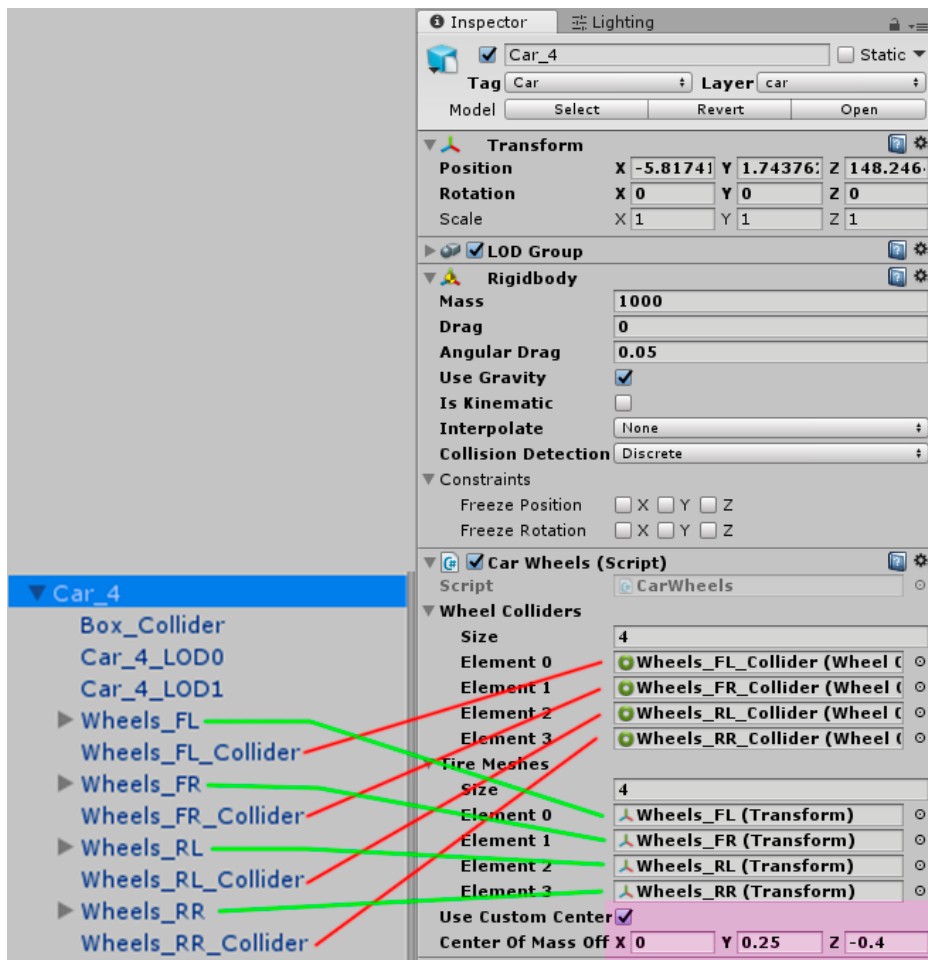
Car_4
Box_Collider
Car_4_LOD0
Car_4_LOD1
Wheels_FL
Wheels_FL_Collider
Wheels_FR
Wheels_FR_Collider
Wheels_RL
Wheels_RL_Collider
Wheels_RR
Wheels_RR_Collider

Inspector Lighting
Car_4 Static
Tag Car Layer car
Model Select Revert Open

Transform
Position X -5.81741 Y 1.74376 Z 148.246
Rotation X 0 Y 0 Z 0
Scale X 1 Y 1 Z 1

LOD Group

Rigidbody
| Mass | 1000 |
|---|---|
| Drag | 0 |
| Angular Drag | 0.05 |
| Use Gravity | ✓ |
| Is Kinematic | |
| Interpolate | None |
| Collision Detection | Discrete |

Constraints
Freeze Position X Y Z
Freeze Rotation X Y Z

Car Wheels (Script)
Script CarWheels
Wheel Colliders
Size 4
Element 0 Wheels_FL_Collider (Wheel C
Element 1 Wheels_FR_Collider (Wheel C
Element 2 Wheels_RL_Collider (Wheel C
Element 3 Wheels_RR_Collider (Wheel C
Tire Meshes
Size 4
Element 0 Wheels_FL (Transform)
Element 1 Wheels_FR (Transform)
Element 2 Wheels_RL (Transform)
Element 3 Wheels_RR (Transform)
Use Custom Center ✓
Center Of Mass Off X 0 Y 0.25 Z -0.4